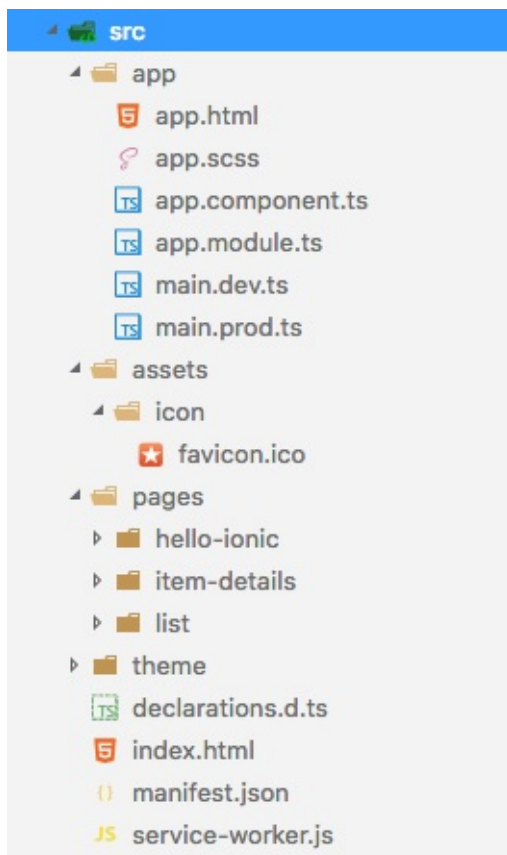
src
app
app.html
app.scss
app.component.ts
app.module.ts
main.dev.ts
main.prod.ts
assets
icon
favicon.ico
pages
hello-ionic
item-details
list
theme
declarations.d.ts
index.html
manifest.json
service-worker.js